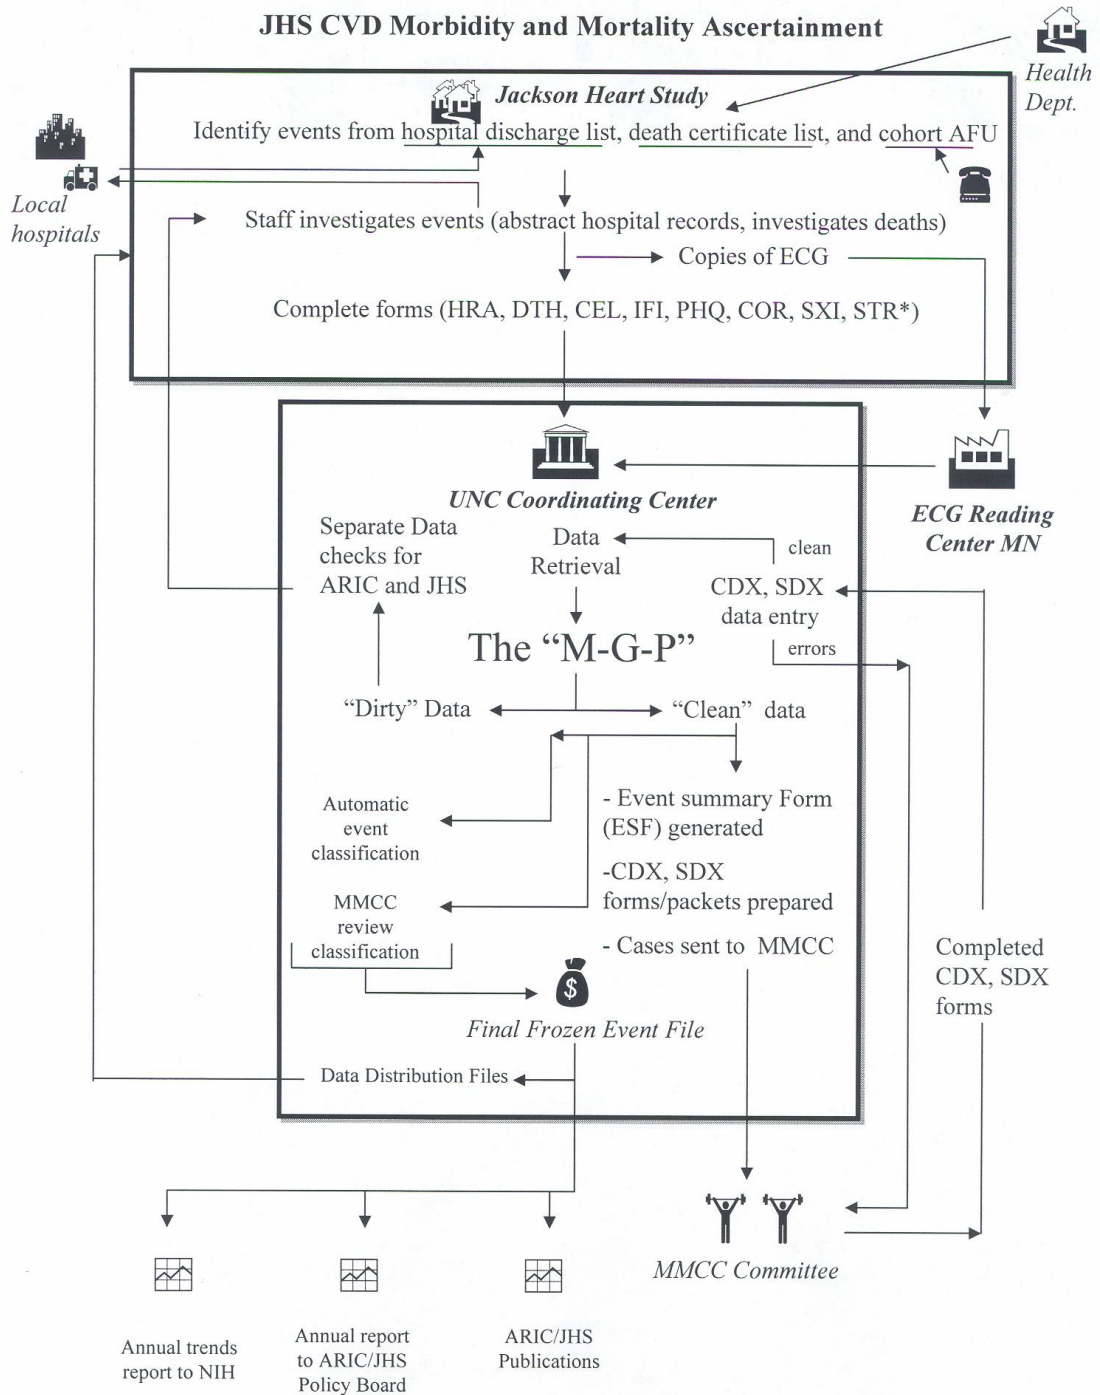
JHS CVD Morbidity and Mortality Ascertainment

Health Dept.

Jackson Heart Study

Identify events from hospital discharge list, death certificate list, and cohort AFU

Local hospitals

Staff investigates events (abstract hospital records, investigates deaths)

Copies of ECG

Complete forms (HRA, DTH, CEL, IFI, PHQ, COR, SXI, STR*)

UNC Coordinating Center

ECG Reading Center MN

Separate Data checks for ARIC and JHS

Data Retrieval

clean

CDX, SDX data entry

errors

The "M-G-P"

"Dirty" Data

"Clean" data

Automatic event classification

- Event summary Form (ESF) generated

MMCC review classification

-CDX, SDX forms/packets prepared

- Cases sent to MMCC

Completed CDX, SDX forms

Final Frozen Event File

Data Distribution Files

MMCC Committee

Annual trends report to NIH

Annual report to ARIC/JHS Policy Board

ARIC/JHS Publications